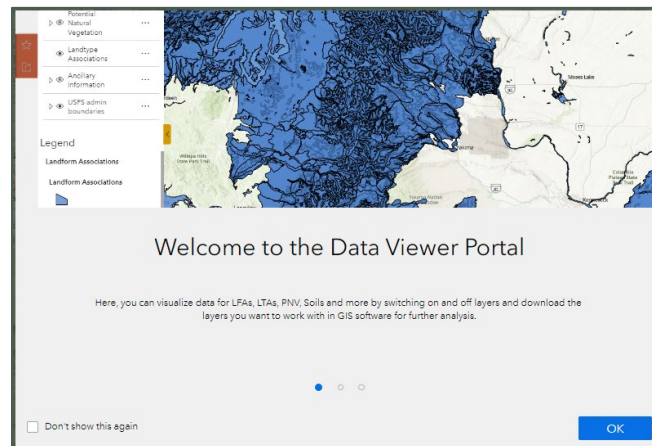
Potential Natural Vegetation ...

Landtype Associations ...

Ancillary Information ...

USFS admin boundaries ...

Legend

Landform Associations

Landform Associations

Moses Lake

Welcome to the Data Viewer Portal

Here, you can visualize data for LFAs, LTAs, PNV, Soils and more by switching on and off layers and download the layers you want to work with in GIS software for further analysis.

Don't show this again

OK